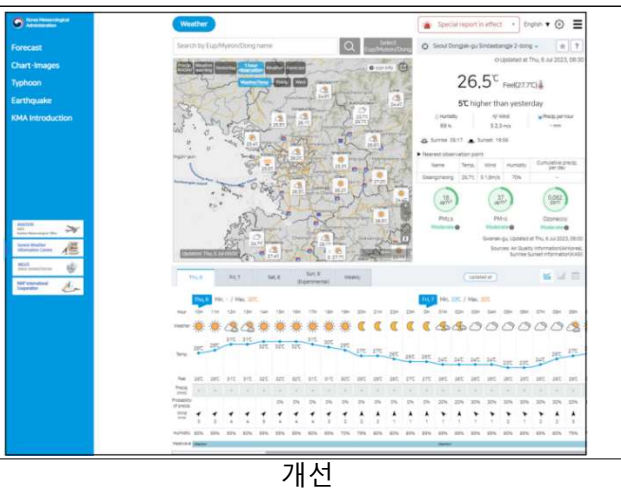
Korea Meteorological Administration

Forecast
Chart·Images
Typhoon
Earthquake
KMA Introduction

Weather

Search by Eup/Myeon/Dong name

Special report in effect
English

Seoul Dongjak-gu Sindaebang-ie 2-dong

Updated at Thu, 6 Jul 2023, 08:30

26.5℃ Feel(27.7℃)

5℃ higher than yesterday

Humidity
Wind
Precip. per hour

Sunrise 05:17
Sunset 19:56

Nearest observation point

| Name | Temp. | Wind | Humidity | Cumulative precip. per day |
|---|---|---|---|---|
| Singilchang | 26.7℃ | 5.1m/s | 70% | - |

PM10
PM2.5
Ozone(O3)
Moderate
Moderate
Moderate

Thu, 6
Fri, 7
Sat, 8
Sun, 9 (Experimental)
Weekly

Hour
Weather
Temp.
Feel
Precip.
Probability of precip.
Wind
Humidity

개선